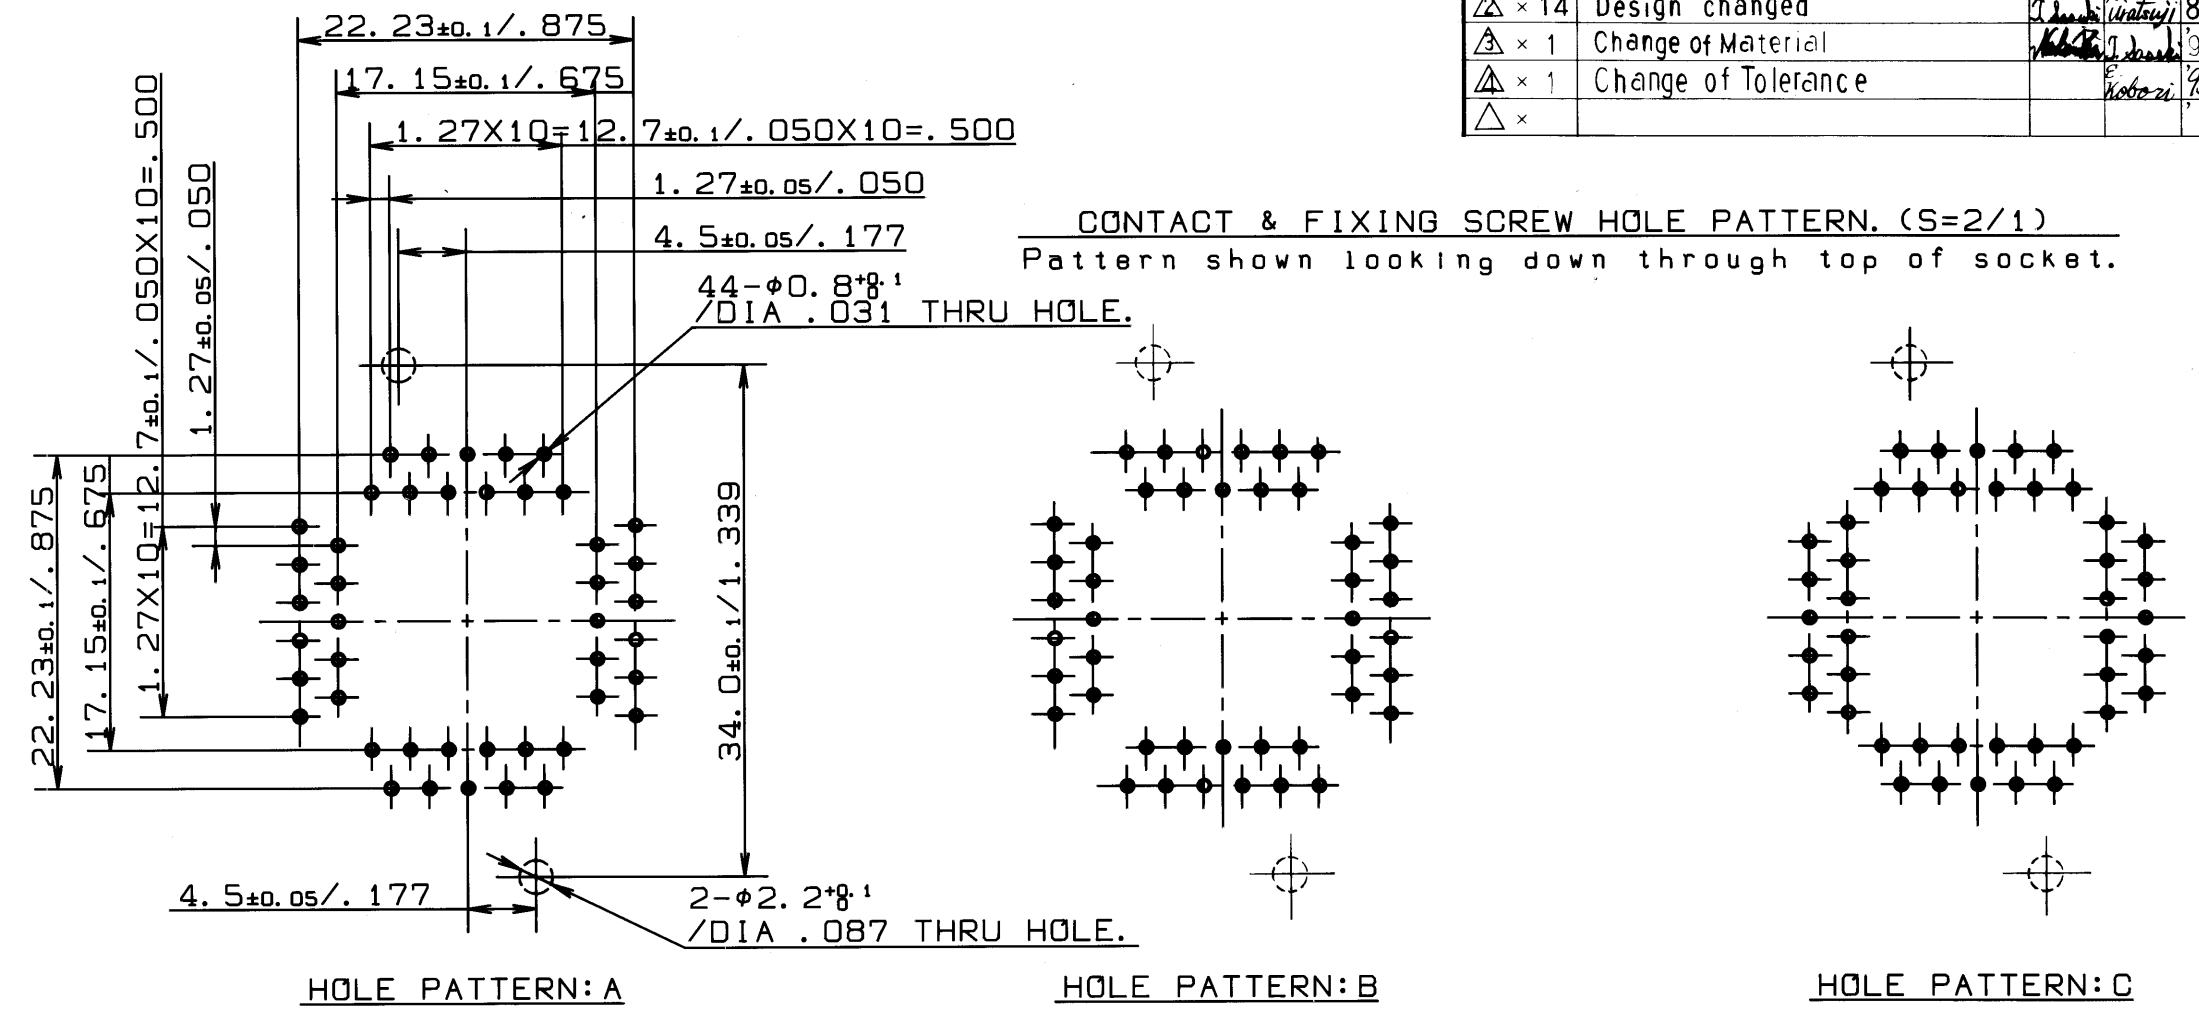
| | | | | |
|---|---|---|---|---|
| $\triangle$ × 14 | Design changed | I. Sasaki | Watsuji | 8 |
| $\triangle$3 × 1 | Change of Material | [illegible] | I. Sasaki | '9 |
| $\triangle$4 × 1 | Change of Tolerance | | E. Kobori | '9 |
| $\triangle$ × | | | | ' |

22. 23±0. 1/. 875

17. 15±0. 1/. 675

1. 27X10=12. 7±0. 1/. 050X10=. 500

1. 27±0. 05/. 050

4. 5±0. 05/. 177

44-$\phi$0. 8$^{+0.1}_{0}$
/DIA . 031 THRU HOLE.

1. 27X10=12. 7±0. 1/. 050X10=. 500

1. 27±0. 05/. 050

22. 23±0. 1/. 875

17. 15±0. 1/. 675

1. 27X10=12. 7±0. 1/. 050X10=. 500

34. 0±0. 1/1. 339

4. 5±0. 05/. 177

2-$\phi$2. 2$^{+0.1}_{0}$
/DIA . 087 THRU HOLE.

CONTACT & FIXING SCREW HOLE PATTERN. (S=2/1)
Pattern shown looking down through top of socket.

HOLE PATTERN: A

HOLE PATTERN: B

HOLE PATTERN: C